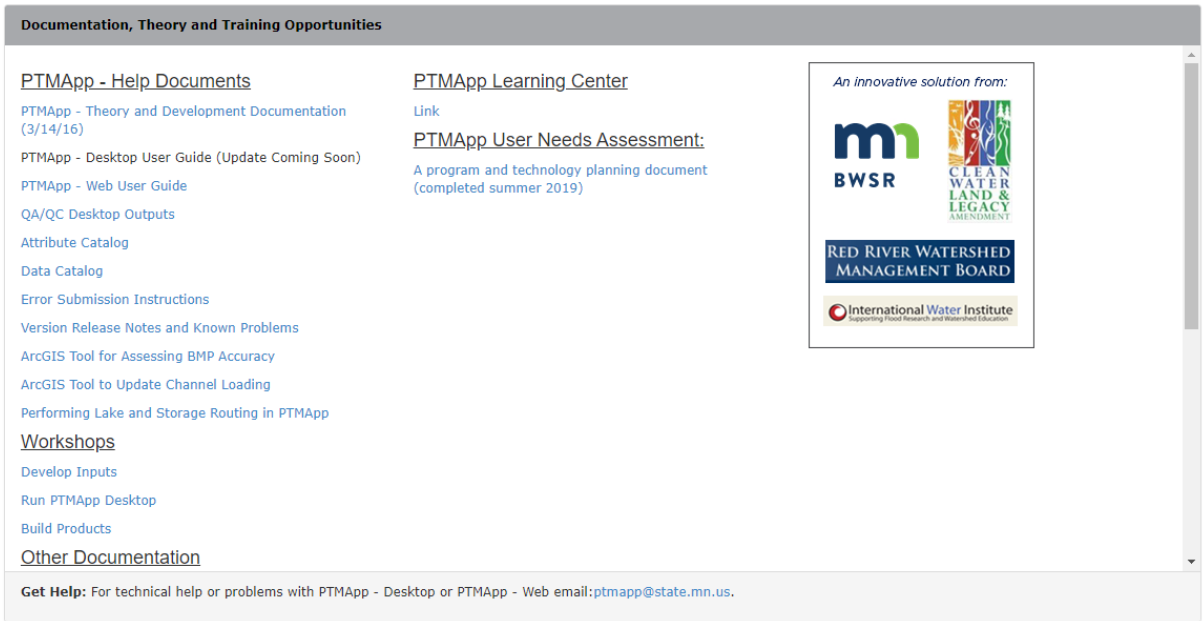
Documentation, Theory and Training Opportunities

PTMApp - Help Documents

PTMApp - Theory and Development Documentation (3/14/16)

PTMApp - Desktop User Guide (Update Coming Soon)

PTMApp - Web User Guide

QA/QC Desktop Outputs

Attribute Catalog

Data Catalog

Error Submission Instructions

Version Release Notes and Known Problems

ArcGIS Tool for Assessing BMP Accuracy

ArcGIS Tool to Update Channel Loading

Performing Lake and Storage Routing in PTMApp

Workshops

Develop Inputs

Run PTMApp Desktop

Build Products

Other Documentation

PTMApp Learning Center

Link

PTMApp User Needs Assessment:

A program and technology planning document (completed summer 2019)

An innovative solution from:

mn BWSR

CLEAN WATER LAND & LEGACY AMENDMENT

RED RIVER WATERSHED MANAGEMENT BOARD

International Water Institute Supporting Flood Research and Watershed Education

Get Help: For technical help or problems with PTMApp - Desktop or PTMApp - Web email:ptmapp@state.mn.us.